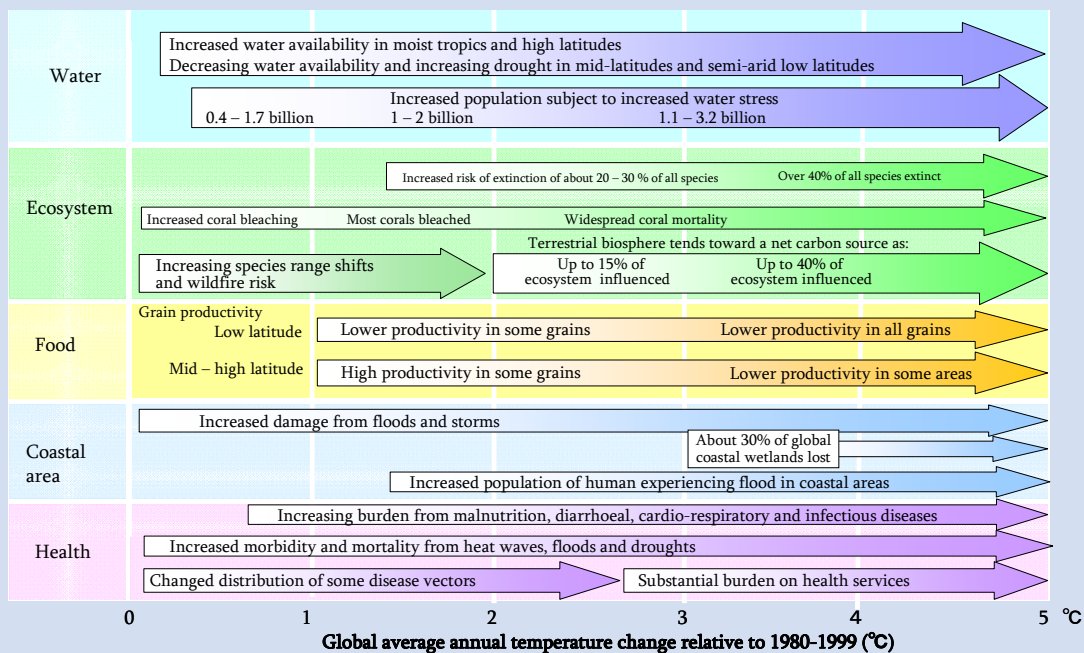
Water

Increased water availability in moist tropics and high latitudes
Decreasing water availability and increasing drought in mid-latitudes and semi-arid low latitudes

Increased population subject to increased water stress
0.4 – 1.7 billion 1 – 2 billion 1.1 – 3.2 billion

Ecosystem

Increased risk of extinction of about 20 – 30 % of all species Over 40% of all species extinct

Increased coral bleaching Most corals bleached Widespread coral mortality

Terrestrial biosphere tends toward a net carbon source as:
Increasing species range shifts and wildfire risk
Up to 15% of ecosystem influenced
Up to 40% of ecosystem influenced

Food

Grain productivity
Low latitude
Lower productivity in some grains Lower productivity in all grains
Mid – high latitude
High productivity in some grains Lower productivity in some areas

Coastal area

Increased damage from floods and storms
About 30% of global coastal wetlands lost
Increased population of human experiencing flood in coastal areas

Health

Increasing burden from malnutrition, diarrhoeal, cardio-respiratory and infectious diseases
Increased morbidity and mortality from heat waves, floods and droughts
Changed distribution of some disease vectors
Substantial burden on health services

0 1 2 3 4 5 ℃
Global average annual temperature change relative to 1980-1999 (℃)